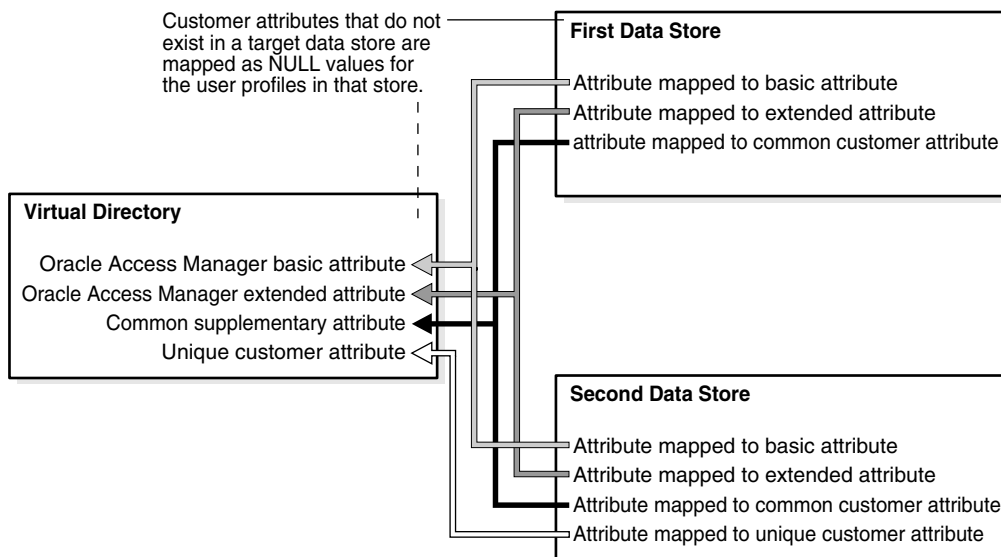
Customer attributes that do not exist in a target data store are mapped as NULL values for the user profiles in that store.

First Data Store

Attribute mapped to basic attribute
Attribute mapped to extended attribute
attribute mapped to common customer attribute

Virtual Directory

Oracle Access Manager basic attribute
Oracle Access Manager extended attribute
Common supplementary attribute
Unique customer attribute

Second Data Store

Attribute mapped to basic attribute
Attribute mapped to extended attribute
Attribute mapped to common customer attribute
Attribute mapped to unique customer attribute